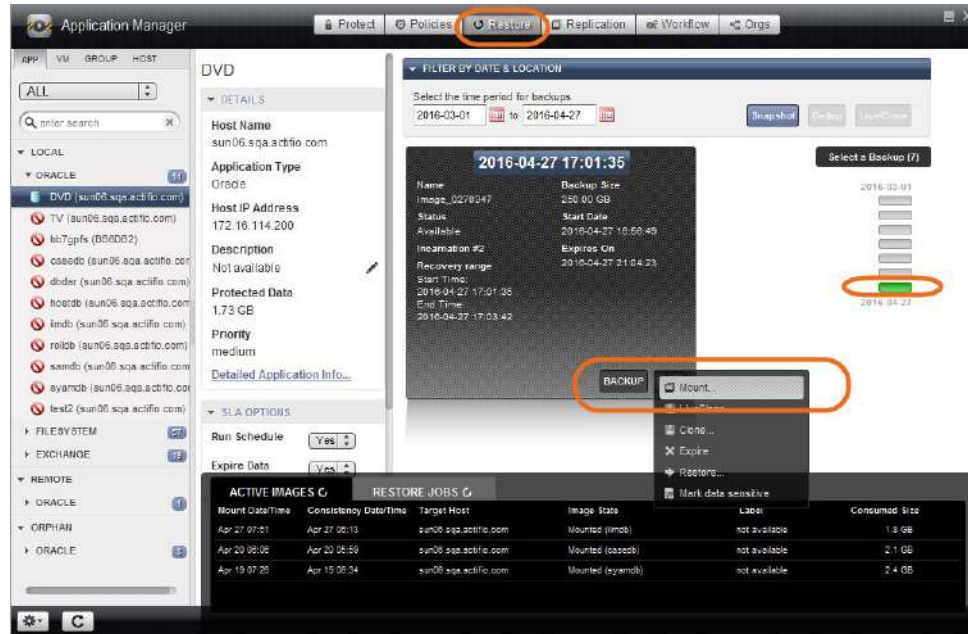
Application Manager

Protect Policies Restore Replication Workflow Orgs

APP VM GROUP HOST

ALL

enter search

LOCAL

ORACLE 11

DVD (sun06.sqa.actifio.com)

TV (sun06.sqa.actifio.com)

bb7gpfs (BB6DB2)

casedb (sun06.sqa.actifio.com)

dbdar (sun06.sqa.actifio.com)

hostdb (sun06.sqa.actifio.com)

iimdb (sun06.sqa.actifio.com)

rolldb (sun06.sqa.actifio.com)

samdb (sun06.sqa.actifio.com)

syamdb (sun06.sqa.actifio.com)

test2 (sun06.sqa.actifio.com)

FILESYSTEM 57

EXCHANGE 15

REMOTE

ORACLE 1

ORPHAN

ORACLE 3

C

DVD

DETAILS

Host Name
sun06.sqa.actifio.com

Application Type
Oracle

Host IP Address
172.16.114.200

Description
Not available

Protected Data
1.73 GB

Priority
medium

Detailed Application Info...

SLA OPTIONS

Run Schedule Yes

Expire Data Yes

FILTER BY DATE & LOCATION

Select the time period for backups

2016-03-01 to 2016-04-27

Snapshot Dedup LiveClone

2016-04-27 17:01:35

Name
Image_0278347

Backup Size
250.00 GB

Status
Available

Start Date
2016-04-27 16:56:49

Incarnation #2

Expires On
2016-04-27 21:04:23

Recovery range
Start Time:
2016-04-27 17:01:35
End Time:
2016-04-27 17:03:42

Select a Backup (7)

2016-03-01

2016-04-27

BACKUP

Mount...

LiveClone

Clone...

Expire

Restore...

Mark data sensitive

ACTIVE IMAGES RESTORE JOBS

| Mount Date/Time | Consistency Date/Time | Target Host | Image State | Label | Consumed Size |
|---|---|---|---|---|---|
| Apr 27 07:51 | Apr 27 06:13 | sun06.sqa.actifio.com | Mounted (iimdb) | not available | 1.8 GB |
| Apr 20 08:06 | Apr 20 05:59 | sun06.sqa.actifio.com | Mounted (casedb) | not available | 2.1 GB |
| Apr 19 07:26 | Apr 15 06:34 | sun06.sqa.actifio.com | Mounted (syamdb) | not available | 2.4 GB |